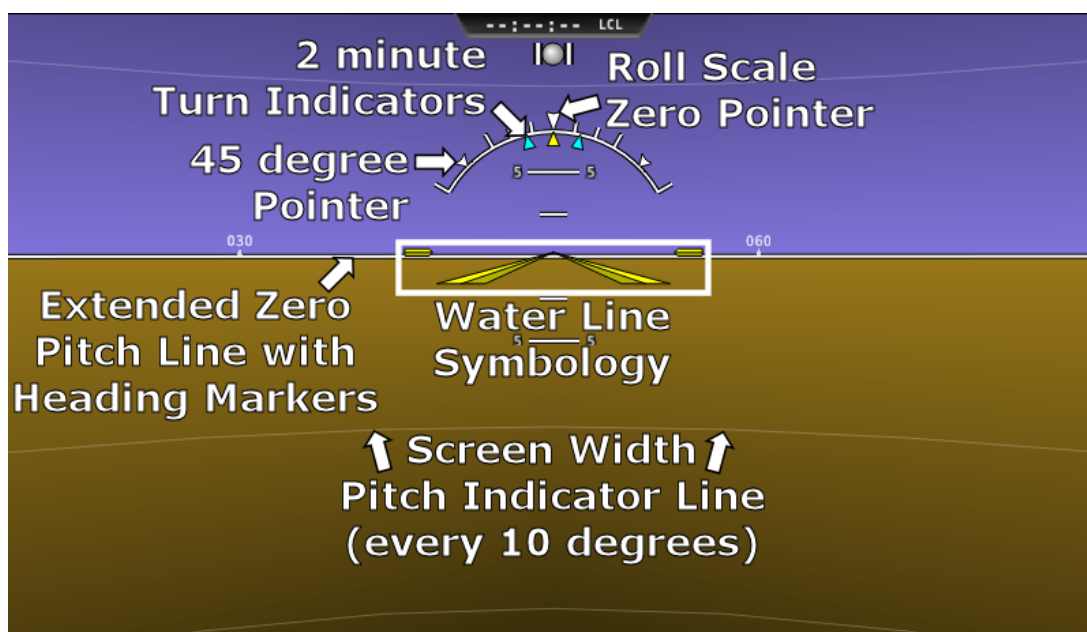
--:--:-- LCL

2 minute
Turn Indicators

Roll Scale
Zero Pointer

45 degree
Pointer

5 5

030

060

Extended Zero
Pitch Line with
Heading Markers

Water Line
Symbology

5 5

Screen Width
Pitch Indicator Line
(every 10 degrees)